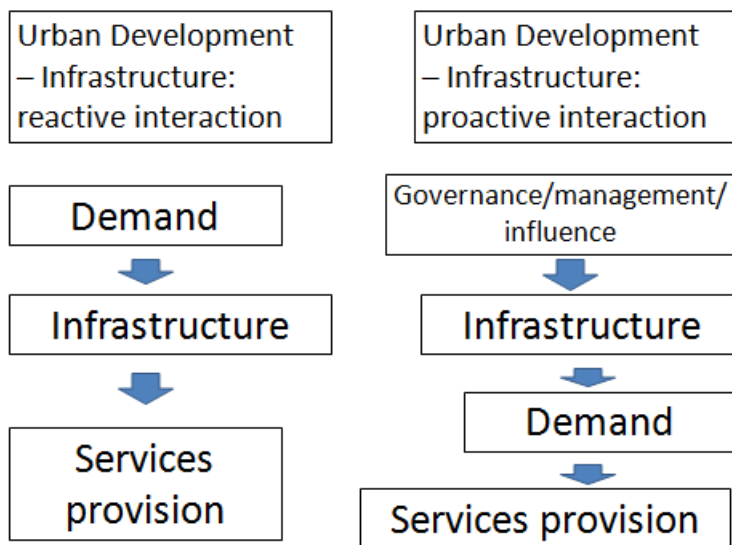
Urban Development – Infrastructure: reactive interaction

Demand

Infrastructure

Services provision

Urban Development – Infrastructure: proactive interaction

Governance/management/ influence

Infrastructure

Demand

Services provision